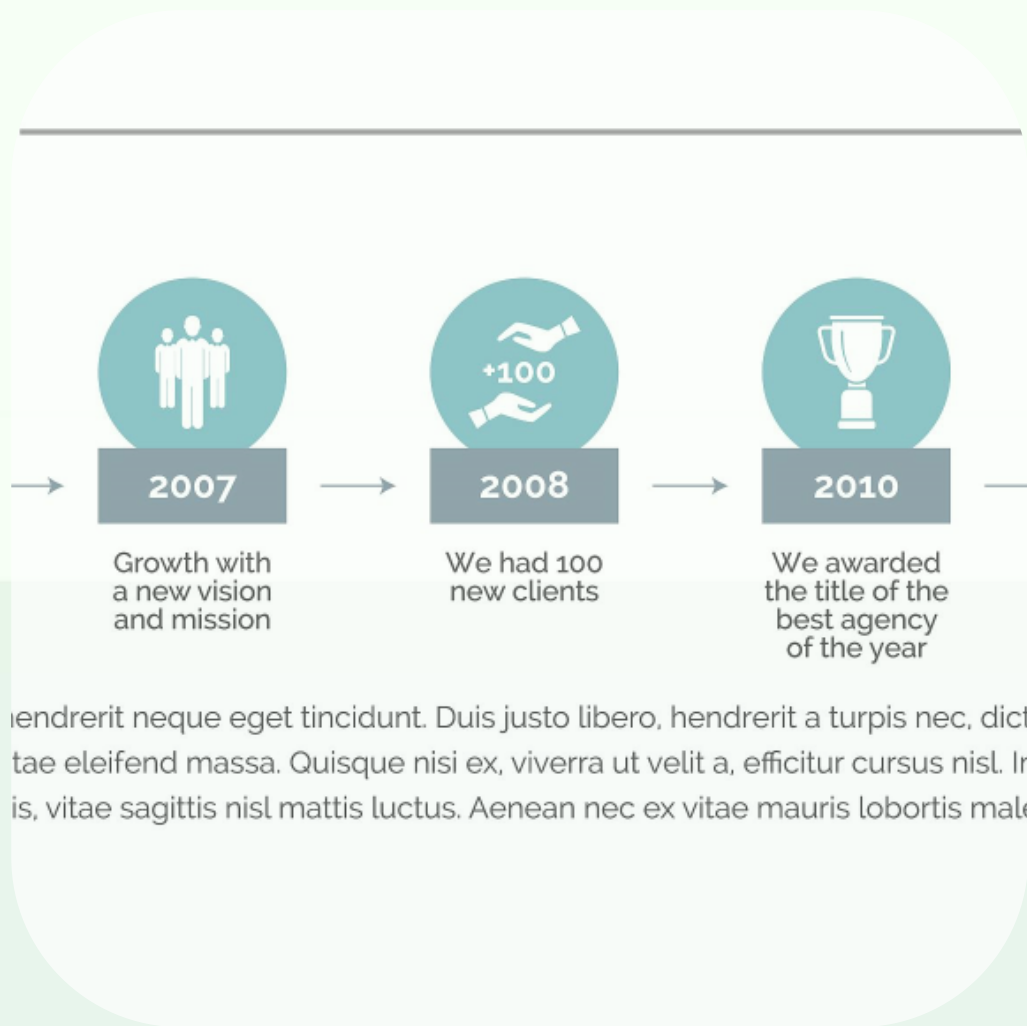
2007

Growth with a new vision and mission

+100

2008

We had 100 new clients

2010

We awarded the title of the best agency of the year

hendrerit neque eget tincidunt. Duis justo libero, hendrerit a turpis nec, dict
tae eleifend massa. Quisque nisi ex, viverra ut velit a, efficitur cursus nisl. In
is, vitae sagittis nisl mattis luctus. Aenean nec ex vitae mauris lobortis male